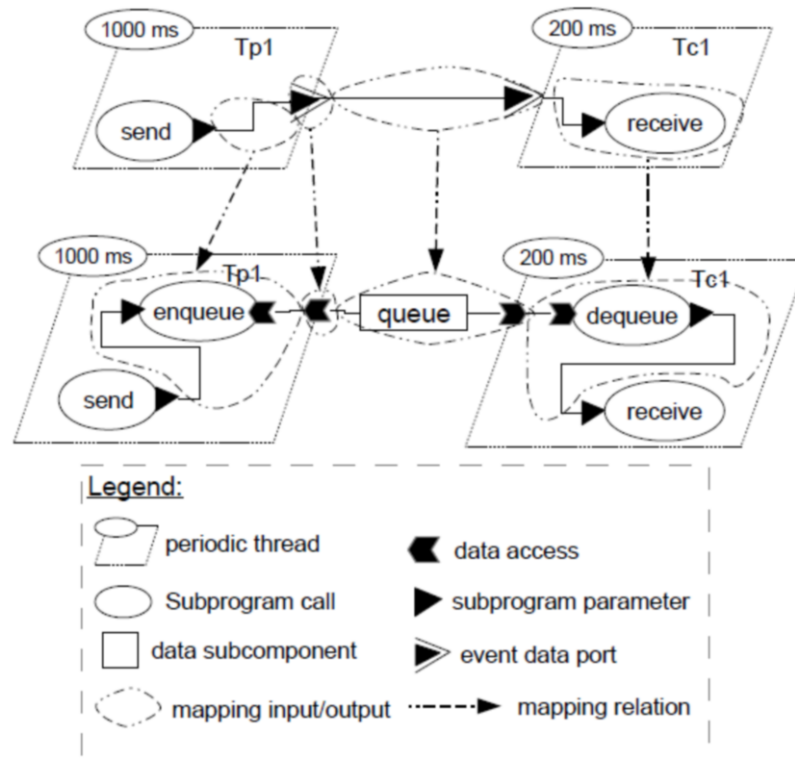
1000 ms
Tp1
send
200 ms
Tc1
receive
1000 ms
Tp1
enqueue
send
queue
200 ms
Tc1
dequeue
receive

Legend:
periodic thread
data access
Subprogram call
subprogram parameter
data subcomponent
event data port
mapping input/output
mapping relation